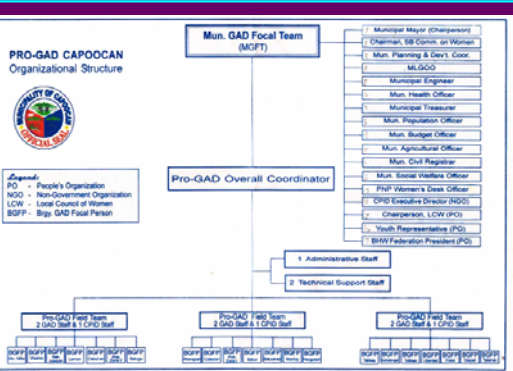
PRO-GAD CAPOOCAN
Organizational Structure

MUNICIPALITY OF CAPOOCAN
OFFICIAL SEAL

Legends:
PO - People's Organization
NGO - Non-Government Organization
LCW - Local Council of Women
BGFP - Brgy. GAD Focal Person

Mun. GAD Focal Team
(MGFT)

Municipal Mayor (Chairperson)
Chairman, SB Comm. on Women
Mun. Planning & Dev't. Coor.
MLGOO
Municipal Engineer
Mun. Health Officer
Municipal Treasurer
Mun. Population Officer
Mun. Budget Officer
Mun. Agricultural Officer
Mun. Civil Registrar
Mun. Social Welfare Officer
PNP Women's Desk Officer
CPID Executive Director (NGO)
Chairperson, LCW (PO)
Youth Representative (PO)
BHW Federation President (PO)

Pro-GAD Overall Coordinator

1 Administrative Staff
2 Technical Support Staff

Pro-GAD Field Team
2 GAD Staff & 1 CPID Staff

Pro-GAD Field Team
2 GAD Staff & 1 CPID Staff

Pro-GAD Field Team
2 GAD Staff & 1 CPID Staff

BGFP BGFP BGFP BGFP BGFP BGFP BGFP
BGFP BGFP BGFP BGFP BGFP BGFP BGFP
BGFP BGFP BGFP BGFP BGFP BGFP BGFP
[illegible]